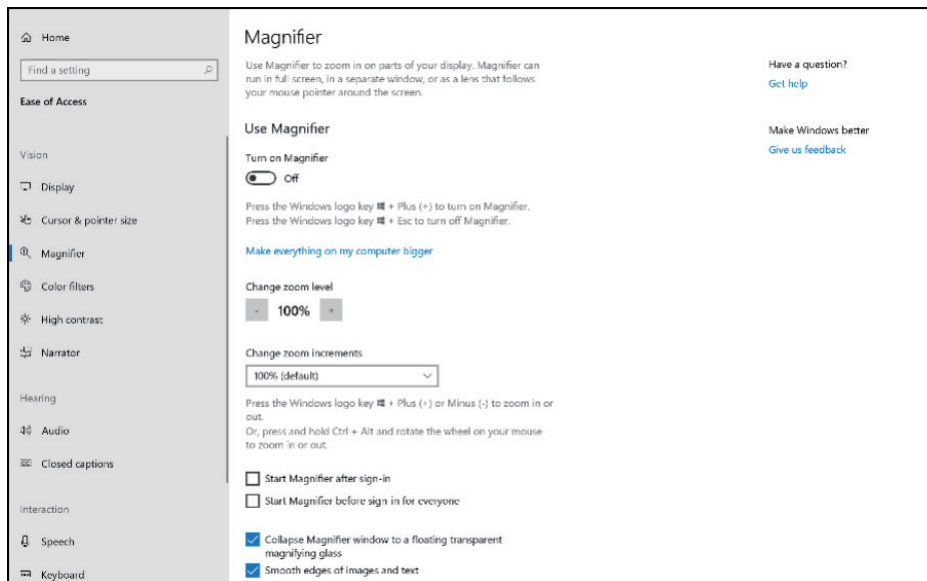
Home

Find a setting

Ease of Access

Vision

Display

Cursor & pointer size

Magnifier

Color filters

High contrast

Narrator

Hearing

Audio

Closed captions

Interaction

Speech

Keyboard

Magnifier

Use Magnifier to zoom in on parts of your display. Magnifier can run in full screen, in a separate window, or as a lens that follows your mouse pointer around the screen.

Use Magnifier

Turn on Magnifier

Off

Press the Windows logo key ⊞ + Plus (+) to turn on Magnifier.
Press the Windows logo key ⊞ + Esc to turn off Magnifier.

Make everything on my computer bigger

Change zoom level

- 100% +

Change zoom increments

100% (default)

Press the Windows logo key ⊞ + Plus (+) or Minus (-) to zoom in or out.
Or, press and hold Ctrl + Alt and rotate the wheel on your mouse to zoom in or out.

Start Magnifier after sign-in

Start Magnifier before sign in for everyone

Collapse Magnifier window to a floating transparent magnifying glass

Smooth edges of images and text

Have a question?

Get help

Make Windows better

Give us feedback